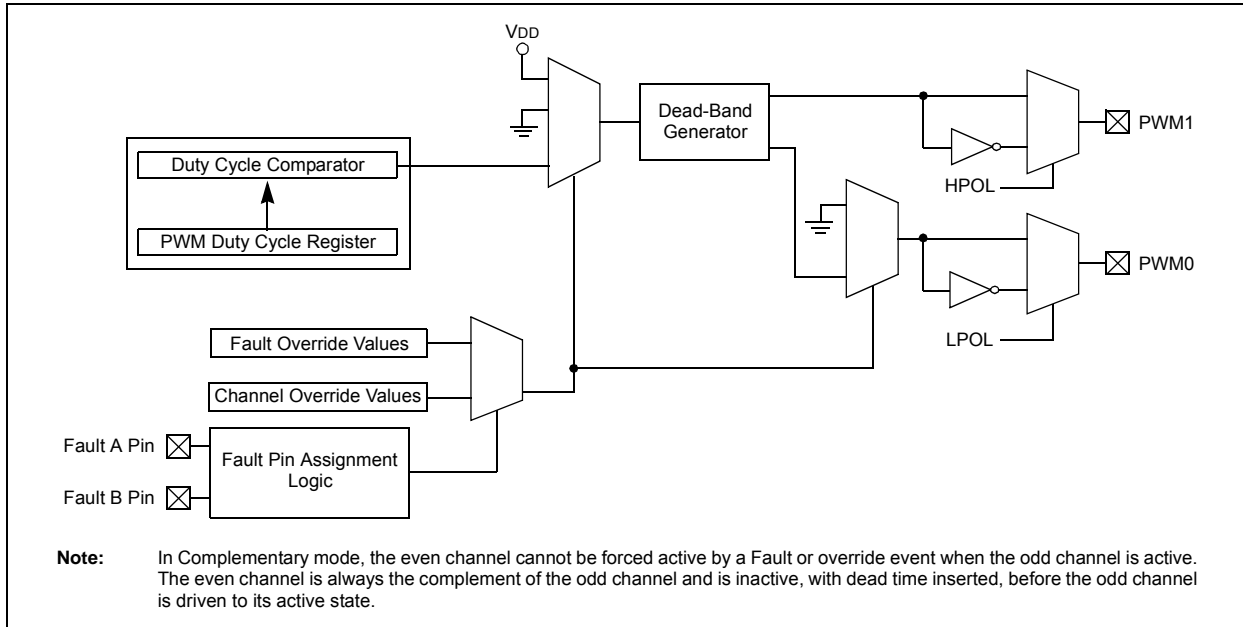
VDD

Dead-Band Generator

PWM1

HPOL

Duty Cycle Comparator

PWM Duty Cycle Register

PWM0

LPOL

Fault Override Values

Channel Override Values

Fault A Pin

Fault Pin Assignment Logic

Fault B Pin

Note: In Complementary mode, the even channel cannot be forced active by a Fault or override event when the odd channel is active. The even channel is always the complement of the odd channel and is inactive, with dead time inserted, before the odd channel is driven to its active state.